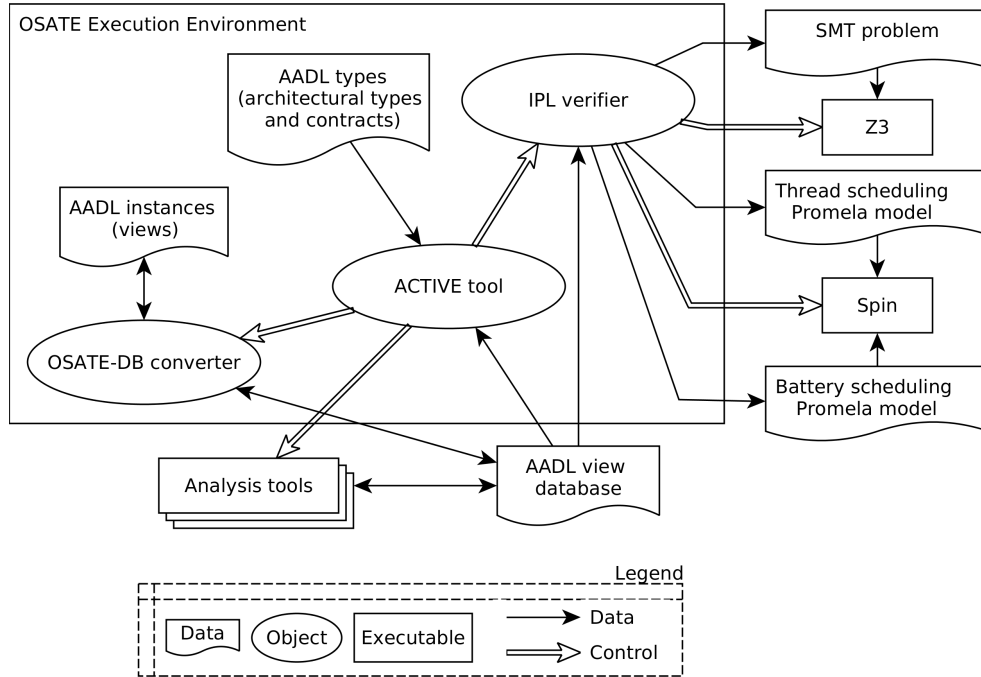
OSATE Execution Environment

AADL types (architectural types and contracts)

IPL verifier

SMT problem

Z3

Thread scheduling Promela model

AADL instances (views)

ACTIVE tool

Spin

OSATE-DB converter

Battery scheduling Promela model

Analysis tools

AADL view database

Legend

Data

Object

Executable

Data

Control